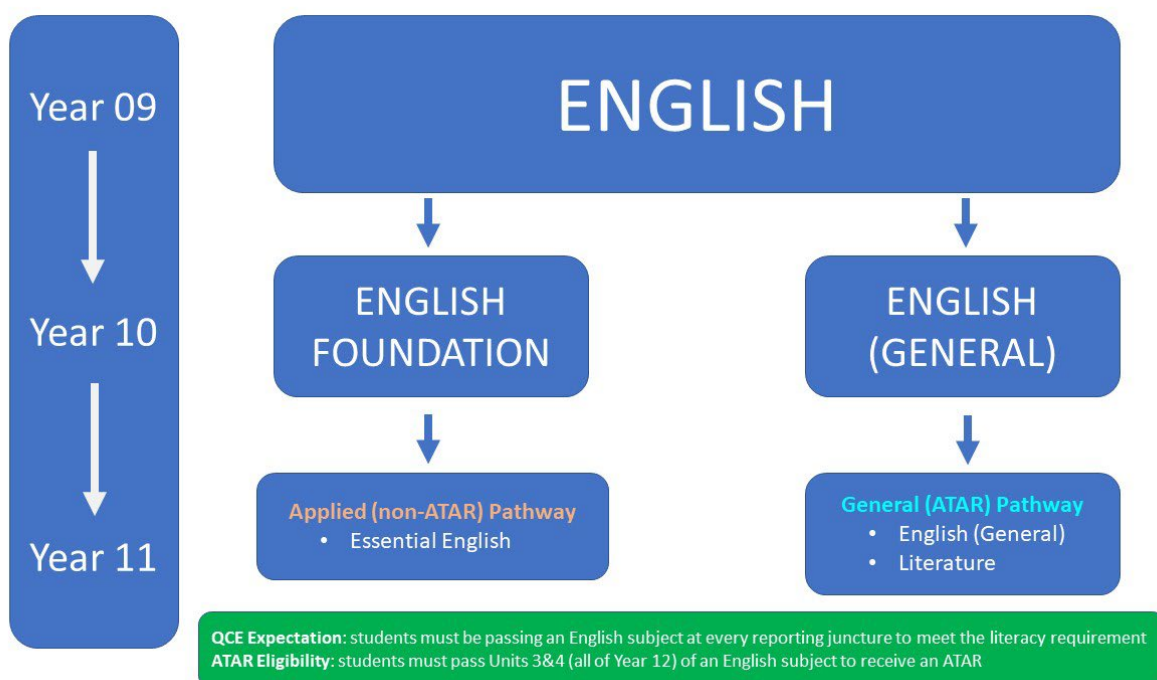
Year 09

Year 10

Year 11

ENGLISH

ENGLISH FOUNDATION

ENGLISH (GENERAL)

Applied (non-ATAR) Pathway
• Essential English

General (ATAR) Pathway
• English (General)
• Literature

QCE Expectation: students must be passing an English subject at every reporting juncture to meet the literacy requirement
ATAR Eligibility: students must pass Units 3&4 (all of Year 12) of an English subject to receive an ATAR